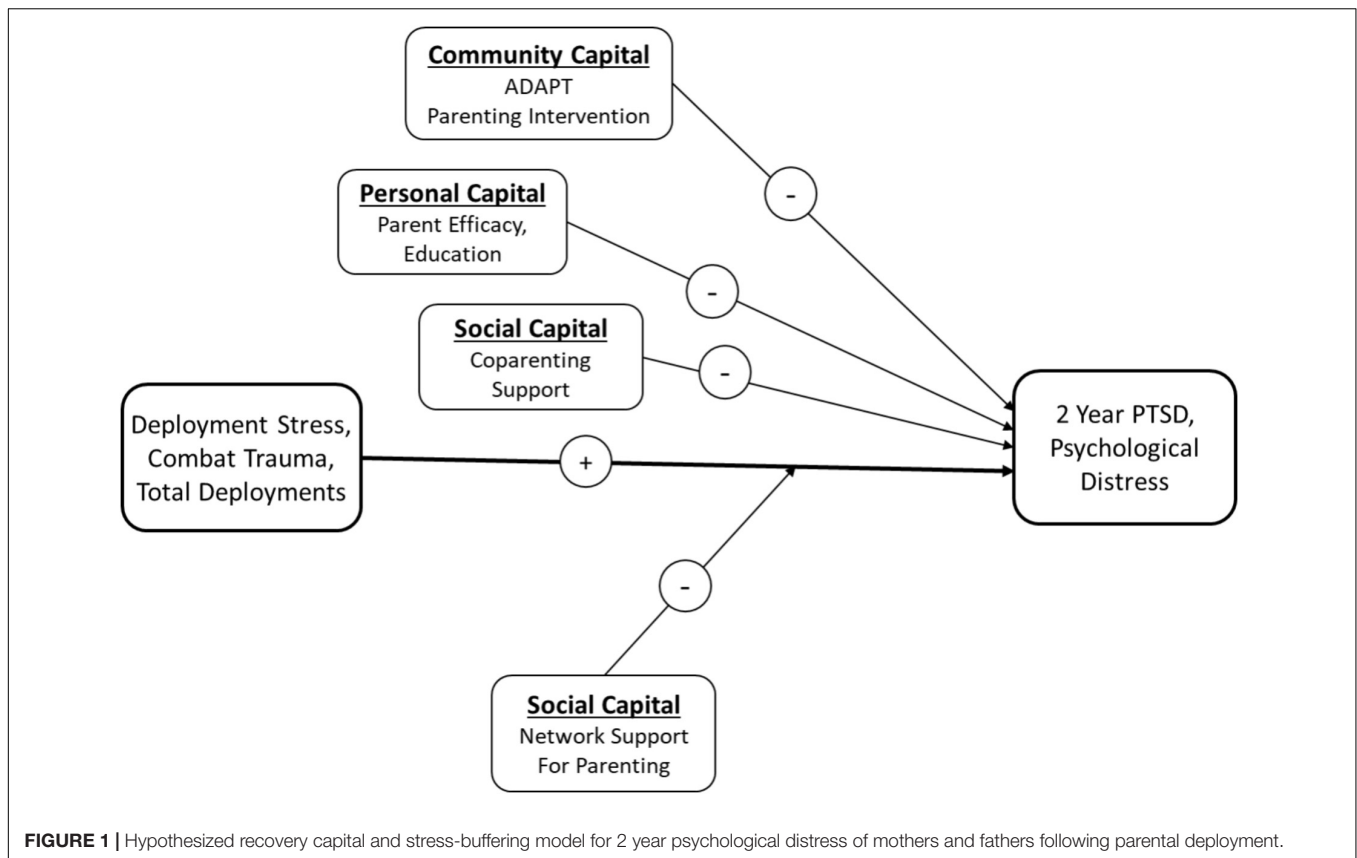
Community Capital
ADAPT
Parenting Intervention

Personal Capital
Parent Efficacy,
Education

Social Capital
Coparenting
Support

Deployment Stress,
Combat Trauma,
Total Deployments

2 Year PTSD,
Psychological
Distress

Social Capital
Network Support
For Parenting

-

-

-

+

-

FIGURE 1 | Hypothesized recovery capital and stress-buffering model for 2 year psychological distress of mothers and fathers following parental deployment.